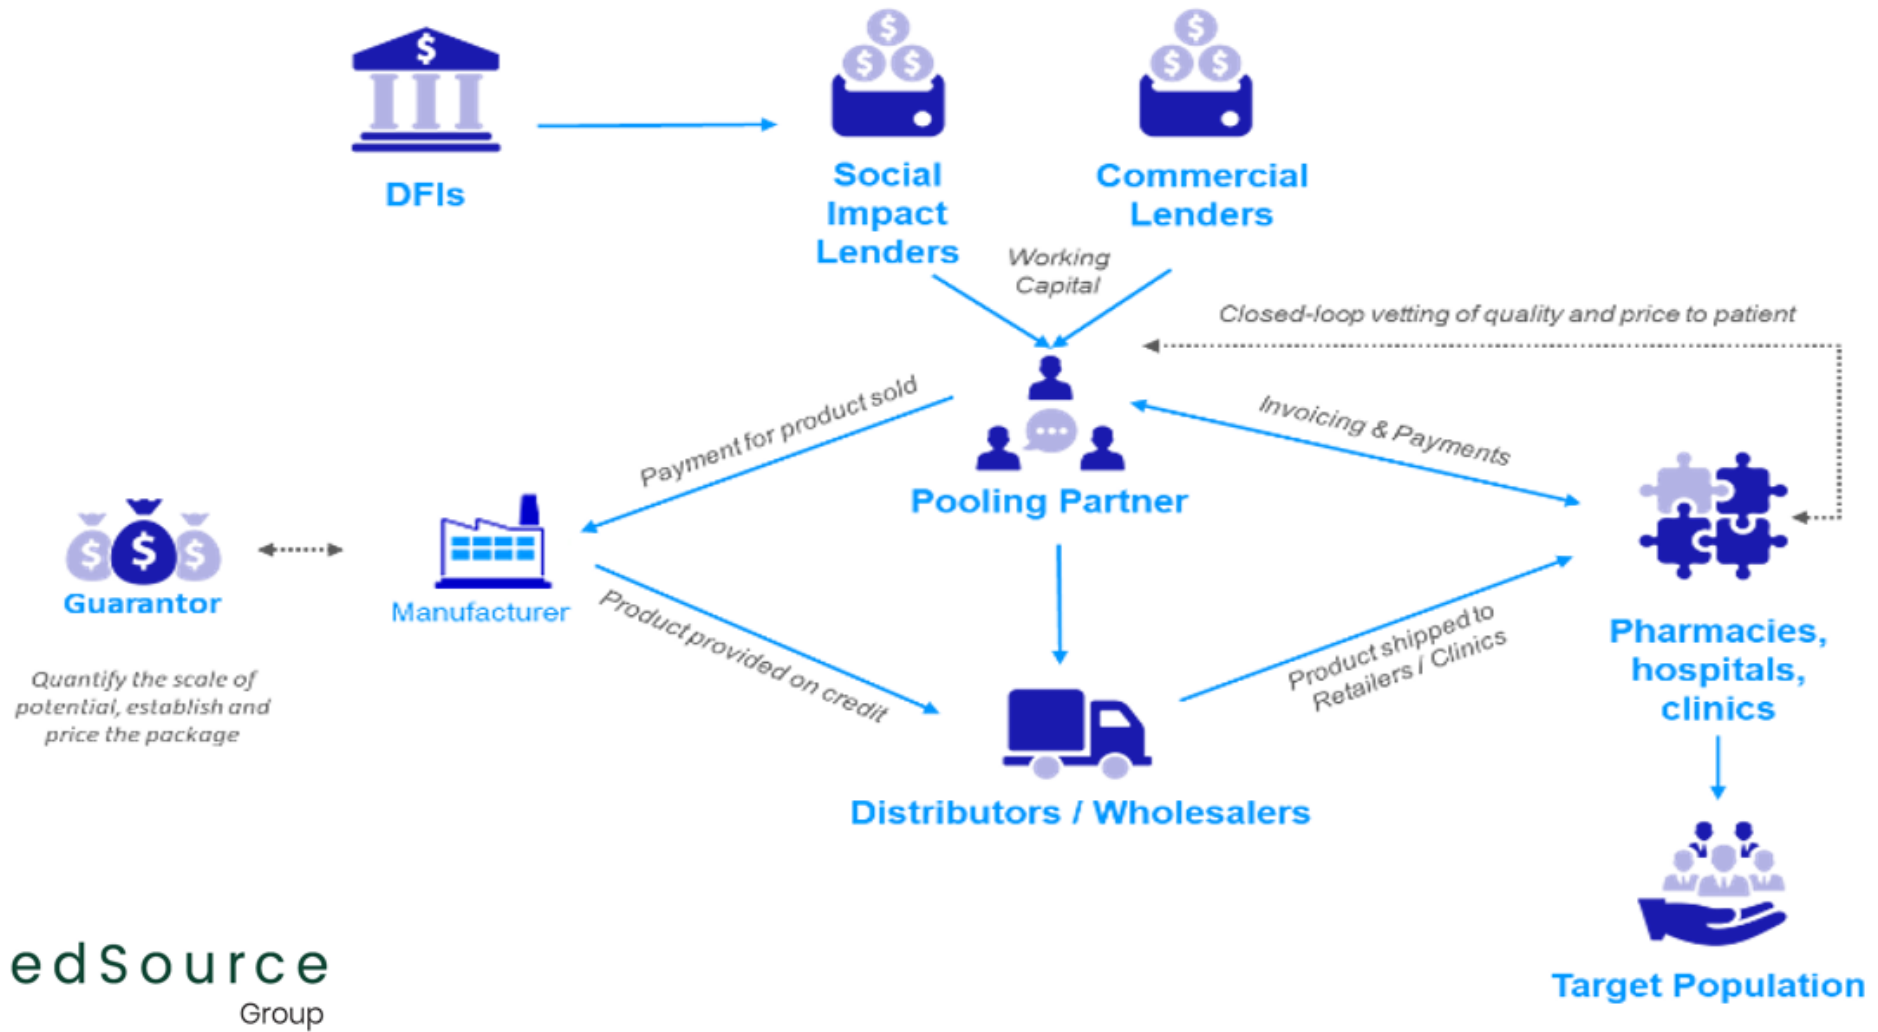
DFIs

Social Impact Lenders

Commercial Lenders

Working Capital

Closed-loop vetting of quality and price to patient

Payment for product sold

Invoicing & Payments

Pooling Partner

Guarantor

Manufacturer

Pharmacies, hospitals, clinics

Quantify the scale of potential, establish and price the package

Product provided on credit

Product shipped to Retailers / Clinics

Distributors / Wholesalers

Target Population

edSource
Group